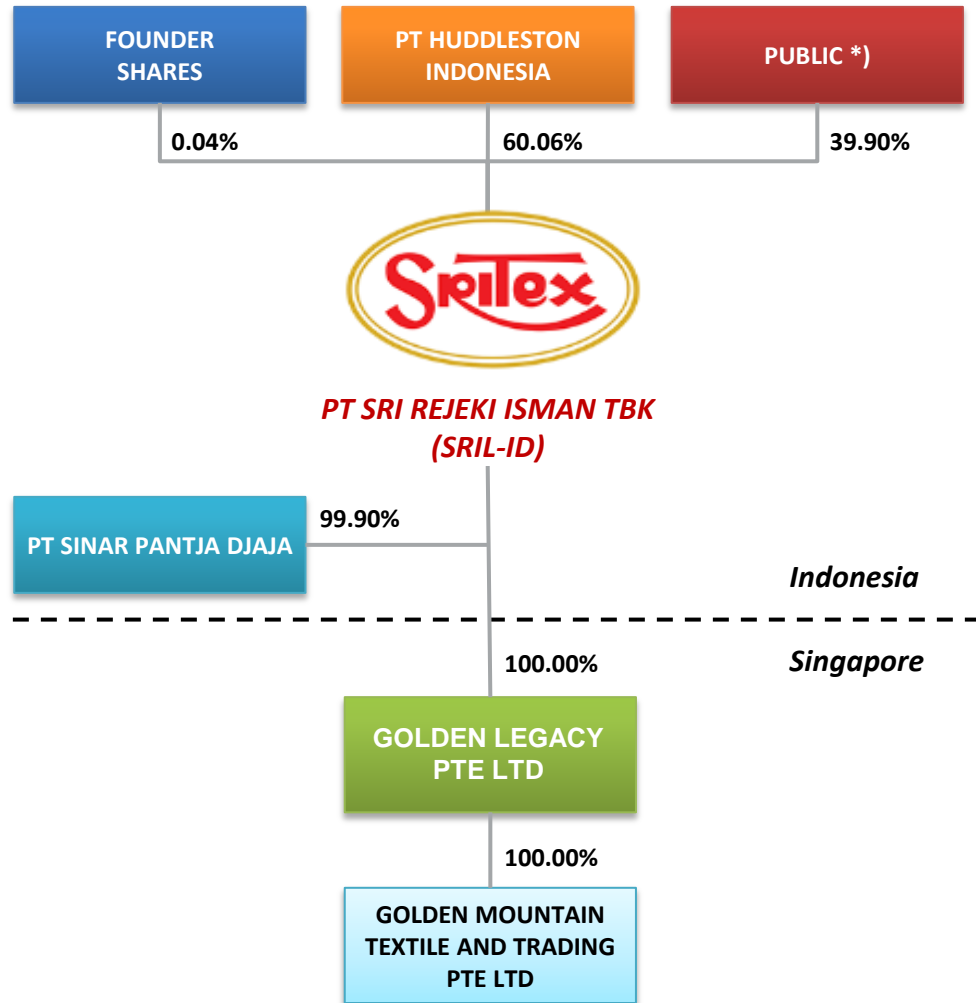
FOUNDER SHARES

PT HUDDLESTON INDONESIA

PUBLIC *)

0.04%

60.06%

39.90%

SRITEX

PT SRI REJEKI ISMAN TBK (SRIL-ID)

PT SINAR PANTJA DJAJA

99.90%

Indonesia

Singapore

100.00%

GOLDEN LEGACY PTE LTD

100.00%

GOLDEN MOUNTAIN TEXTILE AND TRADING PTE LTD